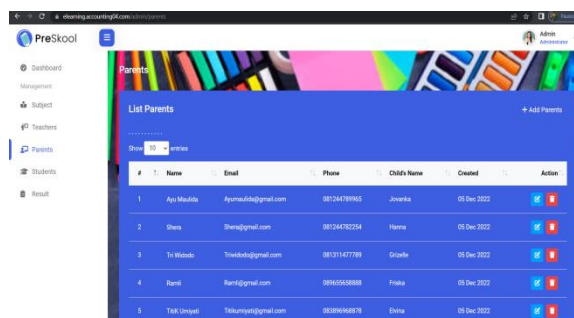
elearning.accounting04.com/admin/parents

PreSkool

Admin
Administrator

Dashboard
Management
Subject
Teachers
Parents
Students
Result

Parents

List Parents

+ Add Parents

Show 10 entries

| # | Name | Email | Phone | Child's Name | Created | Action |
|---|---|---|---|---|---|---|
| 1 | Ayu Maulida | Ayumaulida@gmail.com | 081244789965 | Jovanka | 05 Dec 2022 | |
| 2 | Shera | Shera@gmail.com | 081244782254 | Hanna | 05 Dec 2022 | |
| 3 | Tri Widodo | Triwidodo@gmail.com | 081311477789 | Grizelle | 05 Dec 2022 | |
| 4 | Ramli | Ramli@gmail.com | 089655658888 | Friska | 05 Dec 2022 | |
| 5 | Titik Umiyati | Titikumiyati@gmail.com | 083896968878 | Elvina | 05 Dec 2022 | |